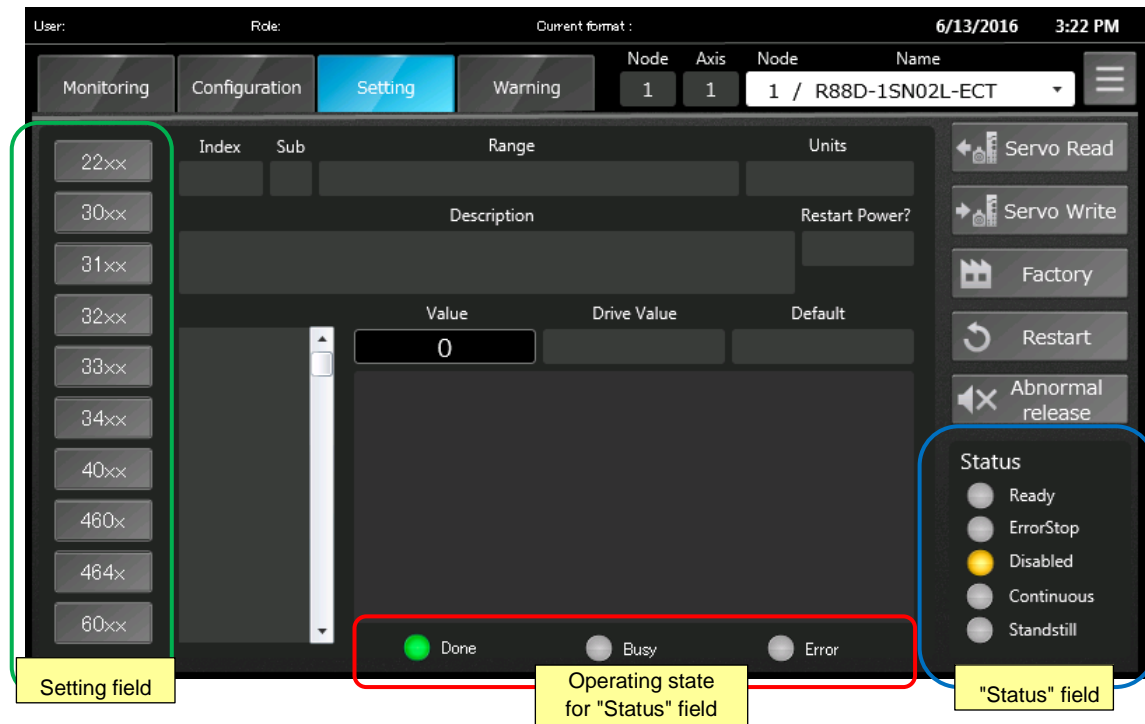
User: Role: Current format : 6/13/2016 3:22 PM

Monitoring Configuration Setting Warning Node 1 Axis 1 Node Name 1 / R88D-1SN02L-ECT

22xx
30xx
31xx
32xx
33xx
34xx
40xx
460x
464x
60xx

Index Sub Range Units

Description Restart Power?

Value 0 Drive Value Default

Done Busy Error

Servo Read
Servo Write
Factory
Restart
Abnormal release

Status
Ready
ErrorStop
Disabled
Continuous
Standstill

Setting field

Operating state for "Status" field

"Status" field